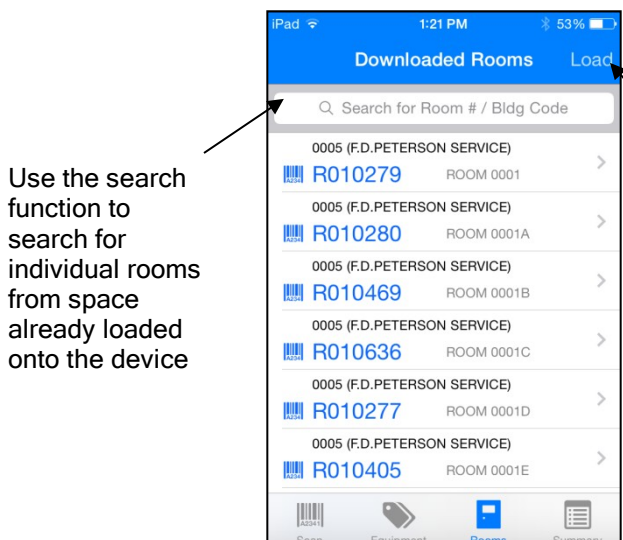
Use the search function to search for individual rooms from space already loaded onto the device

iPad

1:21 PM

53%

Downloaded Rooms

Load

Search for Room # / Bldg Code

0005 (F.D.PETERSON SERVICE)
R010279 ROOM 0001

0005 (F.D.PETERSON SERVICE)
R010280 ROOM 0001A

0005 (F.D.PETERSON SERVICE)
R010469 ROOM 0001B

0005 (F.D.PETERSON SERVICE)
R010636 ROOM 0001C

0005 (F.D.PETERSON SERVICE)
R010277 ROOM 0001D

0005 (F.D.PETERSON SERVICE)
R010405 ROOM 0001E

A2341

Scan Equipment Rooms Summary